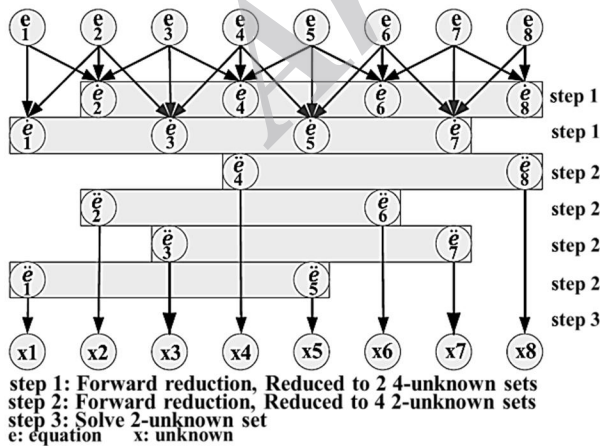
$e_1$ $e_2$ $e_3$ $e_4$ $e_5$ $e_6$ $e_7$ $e_8$

$\dot{e}_2$ $\dot{e}_4$ $\dot{e}_6$ $\dot{e}_8$ step 1

$\dot{e}_1$ $\dot{e}_3$ $\dot{e}_5$ $\dot{e}_7$ step 1

$\ddot{e}_4$ $\ddot{e}_8$ step 2

$\ddot{e}_2$ $\ddot{e}_6$ step 2

$\ddot{e}_3$ $\ddot{e}_7$ step 2

$\ddot{e}_1$ $\ddot{e}_5$ step 2

step 3

x1 x2 x3 x4 x5 x6 x7 x8

step 1: Forward reduction, Reduced to 2 4-unknown sets
step 2: Forward reduction, Reduced to 4 2-unknown sets
step 3: Solve 2-unknown set
e: equation x: unknown